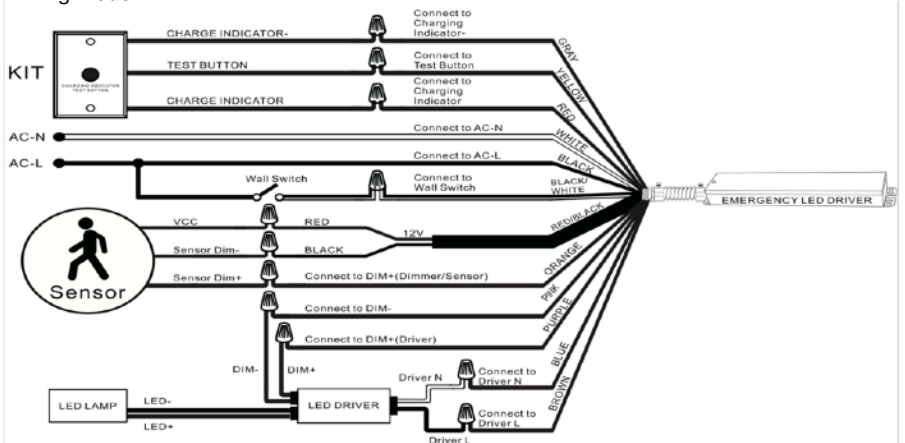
KIT

CHARGING INDICATOR
TEST BUTTON

CHARGE INDICATOR-
TEST BUTTON
CHARGE INDICATOR

Connect to Charging Indicator-
Connect to Test Button
Connect to Charging Indicator

GRAY
YELLOW
RED

AC-N
AC-L

Connect to AC-N
WHITE
Connect to AC-L
BLACK

Wall Switch
Connect to Wall Switch
BLACK/WHITE

EMERGENCY LED DRIVER

Sensor

VCC
Sensor Dim-
Sensor Dim+

RED
BLACK
12V
RED/BLACK

Connect to DIM+(Dimmer/Sensor)
ORANGE
Connect to DIM-
PINK
Connect to DIM+(Driver)
PURPLE

DIM-
DIM+
Driver N
Connect to Driver N
BLUE
Connect to Driver L
BROWN
Driver L

LED LAMP
LED-
LED+
LED DRIVER